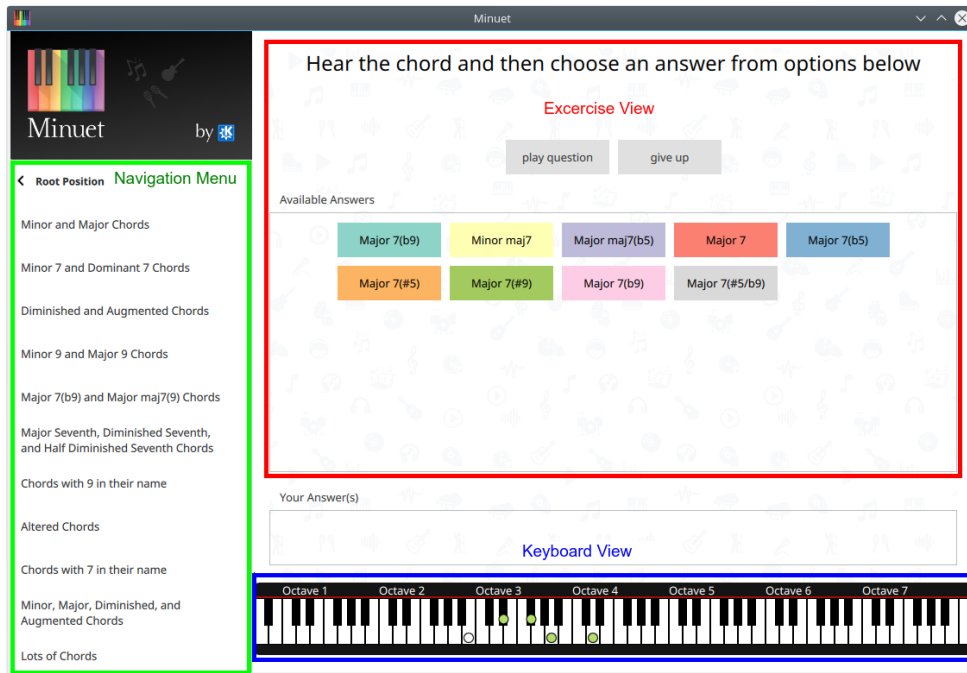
Minuet

Minuet by

Root Position Navigation Menu

Minor and Major Chords

Minor 7 and Dominant 7 Chords

Diminished and Augmented Chords

Minor 9 and Major 9 Chords

Major 7(b9) and Major maj7(9) Chords

Major Seventh, Diminished Seventh, and Half Diminished Seventh Chords

Chords with 9 in their name

Altered Chords

Chords with 7 in their name

Minor, Major, Diminished, and Augmented Chords

Lots of Chords

Hear the chord and then choose an answer from options below

Excercise View

play question give up

Available Answers

| Major 7(b9) | Minor maj7 | Major maj7(b5) | Major 7 | Major 7(b5) |
|---|---|---|---|---|
| Major 7(#5) | Major 7(#9) | Major 7(b9) | Major 7(#5/b9) | |

Your Answer(s)

Keyboard View

Octave 1 Octave 2 Octave 3 Octave 4 Octave 5 Octave 6 Octave 7